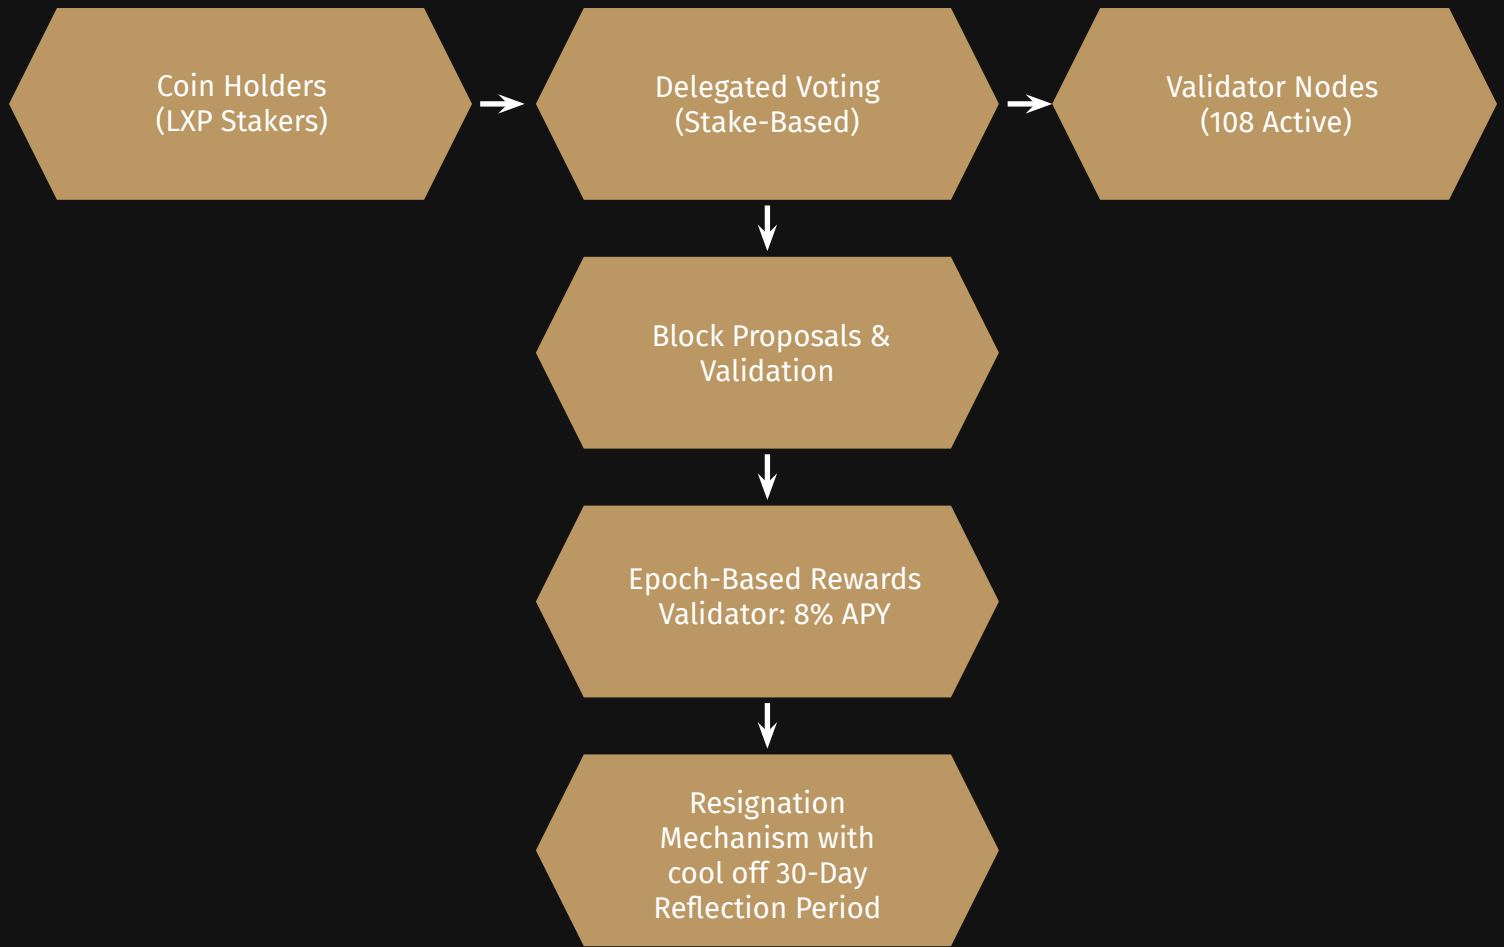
Coin Holders
(LXP Stakers)

Delegated Voting
(Stake-Based)

Validator Nodes
(108 Active)

Block Proposals &
Validation

Epoch-Based Rewards
Validator: 8% APY

Resignation
Mechanism with
cool off 30-Day
Reflection Period